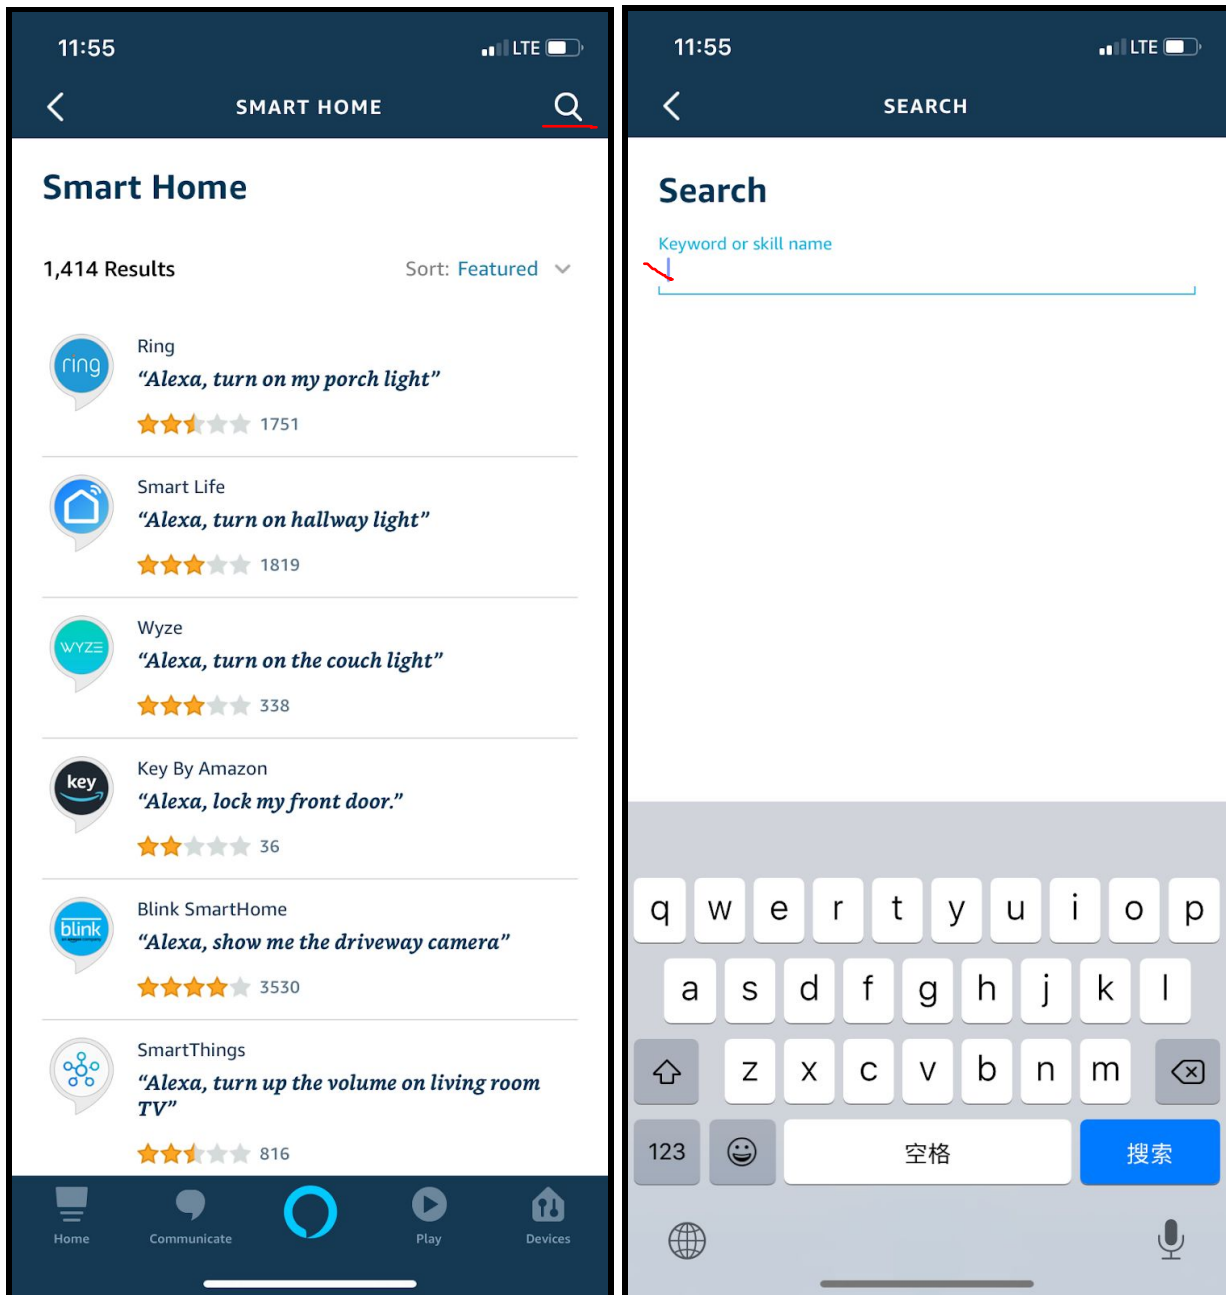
11:55
LTE

SMART HOME

Smart Home

1,414 Results
Sort: Featured

ring
Ring
“Alexa, turn on my porch light”
1751

Smart Life
“Alexa, turn on hallway light”
1819

WYZE
Wyze
“Alexa, turn on the couch light”
338

key
Key By Amazon
“Alexa, lock my front door.”
36

blink
Blink SmartHome
“Alexa, show me the driveway camera”
3530

SmartThings
“Alexa, turn up the volume on living room TV”
816

Home
Communicate
Play
Devices

11:55
LTE

SEARCH

Search

Keyword or skill name

q w e r t y u i o p
a s d f g h j k l
z x c v b n m
123
空格
搜索